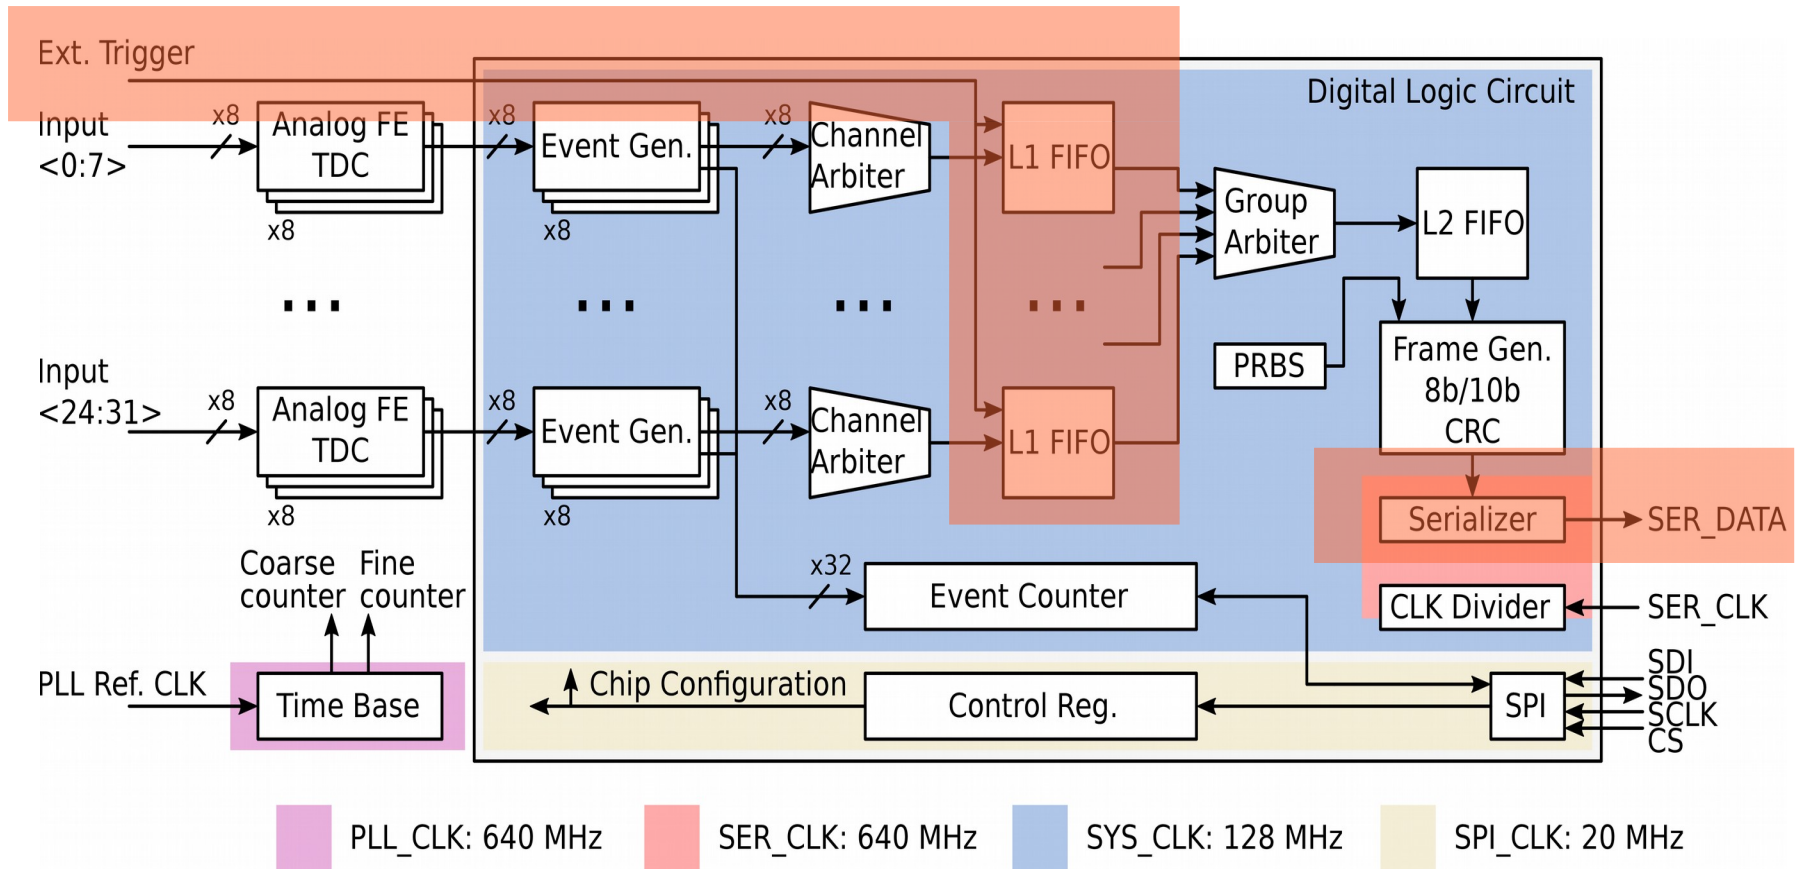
Ext. Trigger

Digital Logic Circuit

Input <0:7>

x8

Analog FE TDC

x8

x8

Event Gen.

x8

x8

Channel Arbiter

L1 FIFO

Group Arbiter

L2 FIFO

...

...

...

...

PRBS

Frame Gen. 8b/10b CRC

Input <24:31>

x8

Analog FE TDC

x8

x8

Event Gen.

x8

x8

Channel Arbiter

L1 FIFO

Serializer

SER_DATA

Coarse counter

Fine counter

x32

Event Counter

CLK Divider

SER_CLK

PLL Ref. CLK

Time Base

Chip Configuration

Control Reg.

SPI

SDI

SDO

SCLK

CS

PLL_CLK: 640 MHz

SER_CLK: 640 MHz

SYS_CLK: 128 MHz

SPI_CLK: 20 MHz